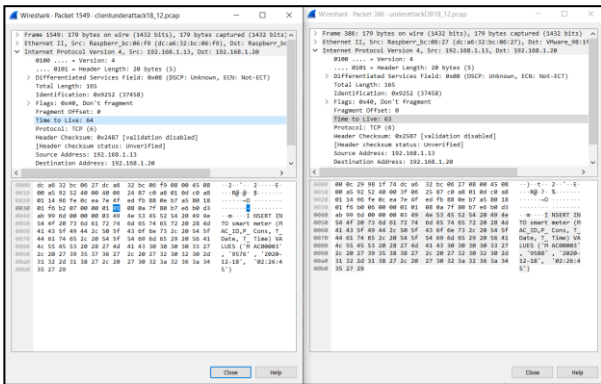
Wireshark · Packet 1549 · clientunderattack18_12.pcap

> Frame 1549: 179 bytes on wire (1432 bits), 179 bytes captured (1432 bits)
> Ethernet II, Src: Raspberr_bc:06:f9 (dc:a6:32:bc:06:f9), Dst: Raspberr_bc
∨ Internet Protocol Version 4, Src: 192.168.1.13, Dst: 192.168.1.20
0100 .... = Version: 4
.... 0101 = Header Length: 20 bytes (5)
> Differentiated Services Field: 0x00 (DSCP: Unknown, ECN: Not-ECT)
Total Length: 165
Identification: 0x9252 (37458)
> Flags: 0x40, Don't fragment
Fragment Offset: 0
Time to Live: 64
Protocol: TCP (6)
Header Checksum: 0x2487 [validation disabled]
[Header checksum status: Unverified]
Source Address: 192.168.1.13
Destination Address: 192.168.1.20

0000 dc a6 32 bc 06 27 dc a6 32 bc 06 f9 08 00 45 00
0010 00 a5 92 52 40 00 40 06 24 87 c0 a8 01 0d c0 a8
0020 01 14 96 fe 0c ea 7e 4f ed fb 88 0e b7 a5 80 18
0030 01 f6 b7 07 00 00 01 01 08 0a 7f 80 b7 e6 b0 d3
0040 ab 99 4d 00 00 00 03 49 4e 53 45 52 54 20 49 4e
0050 54 4f 20 73 6d 61 72 74 20 6d 65 74 65 72 20 28
0060 41 43 5f 49 44 2c 20 43 6f 6e 73 2c 20 54 5f
0070 44 61 74 65 2c 20 54 5f 54 69 6d 65 29 20 56 41
0080 4c 55 45 53 20 28 27 41 43 30 30 30 30 33 27
0090 2c 20 27 39 35 37 36 27 2c 20 27 32 30 32 30 2d
00a0 31 32 2d 31 38 27 2c 20 27 30 32 3a 32 36 3a 34
00b0 35 27 29

··2··'·· 2·······E·
···R@·@· $·······
······~O ········
········ ········
··M····I NSERT IN
TO smart meter (A
C_ID_P_ Cons, T_
Date, T_ Time) VA
LUES ('A C00003'
, '9576' , '2020-
12-18', '02:26:4
5')

Close Help

Wireshark · Packet 306 · underattackDB18_12.pcap

> Frame 306: 179 bytes on wire (1432 bits), 179 bytes captured (1432 bits)
> Ethernet II, Src: Raspberr_bc:06:27 (dc:a6:32:bc:06:27), Dst: VMware_98:1f
∨ Internet Protocol Version 4, Src: 192.168.1.13, Dst: 192.168.1.20
0100 .... = Version: 4
.... 0101 = Header Length: 20 bytes (5)
> Differentiated Services Field: 0x00 (DSCP: Unknown, ECN: Not-ECT)
Total Length: 165
Identification: 0x9252 (37458)
> Flags: 0x40, Don't fragment
Fragment Offset: 0
Time to Live: 63
Protocol: TCP (6)
Header Checksum: 0x2587 [validation disabled]
[Header checksum status: Unverified]
Source Address: 192.168.1.13
Destination Address: 192.168.1.20

0000 00 0c 29 98 1f 74 dc a6 32 bc 06 27 08 00 45 00
0010 00 a5 92 52 40 00 3f 06 25 87 c0 a8 01 0d c0 a8
0020 01 14 96 fe 0c ea 7e 4f ed fb 88 0e b7 a5 80 18
0030 01 f6 b0 06 00 00 01 01 08 0a 7f 80 b7 e6 b0 d3
0040 ab 99 4d 00 00 00 03 49 4e 53 45 52 54 20 49 4e
0050 54 4f 20 73 6d 61 72 74 20 6d 65 74 65 72 20 28
0060 41 43 5f 49 44 2c 20 43 6f 6e 73 2c 20 54 5f
0070 44 61 74 65 2c 20 54 5f 54 69 6d 65 29 20 56 41
0080 4c 55 45 53 20 28 27 41 43 30 30 30 30 33 27
0090 2c 20 27 30 35 38 38 27 2c 20 27 32 30 32 30 2d
00a0 31 32 2d 31 38 27 2c 20 27 30 32 3a 32 36 3a 34
00b0 35 27 29

··)··t·· 2··'··E·
···R@·?· %·······
······~O ········
········ ········
··M····I NSERT IN
TO smart meter (A
C_ID_P_ Cons, T_
Date, T_ Time) VA
LUES ('A C00003'
, '0588' , '2020-
12-18', '02:26:4
5')

Close Help